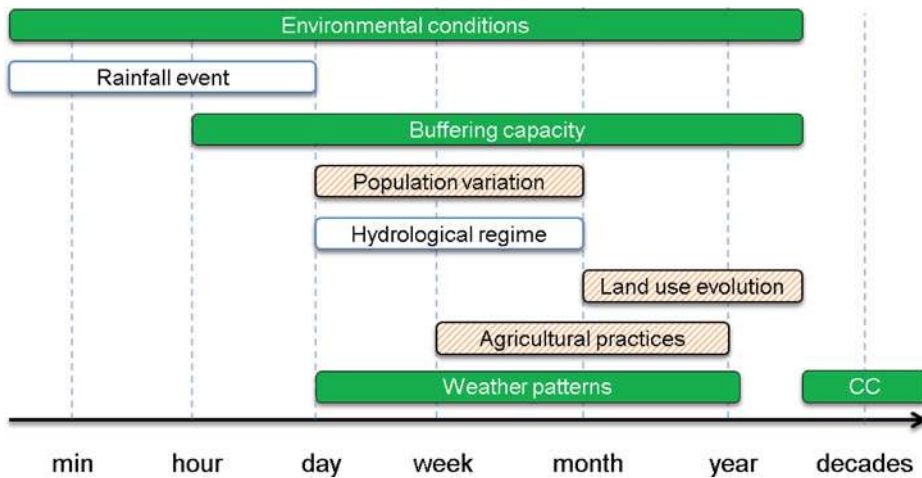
Environmental conditions

Rainfall event

Buffering capacity

Population variation

Hydrological regime

Land use evolution

Agricultural practices

Weather patterns

CC

min hour day week month year decades